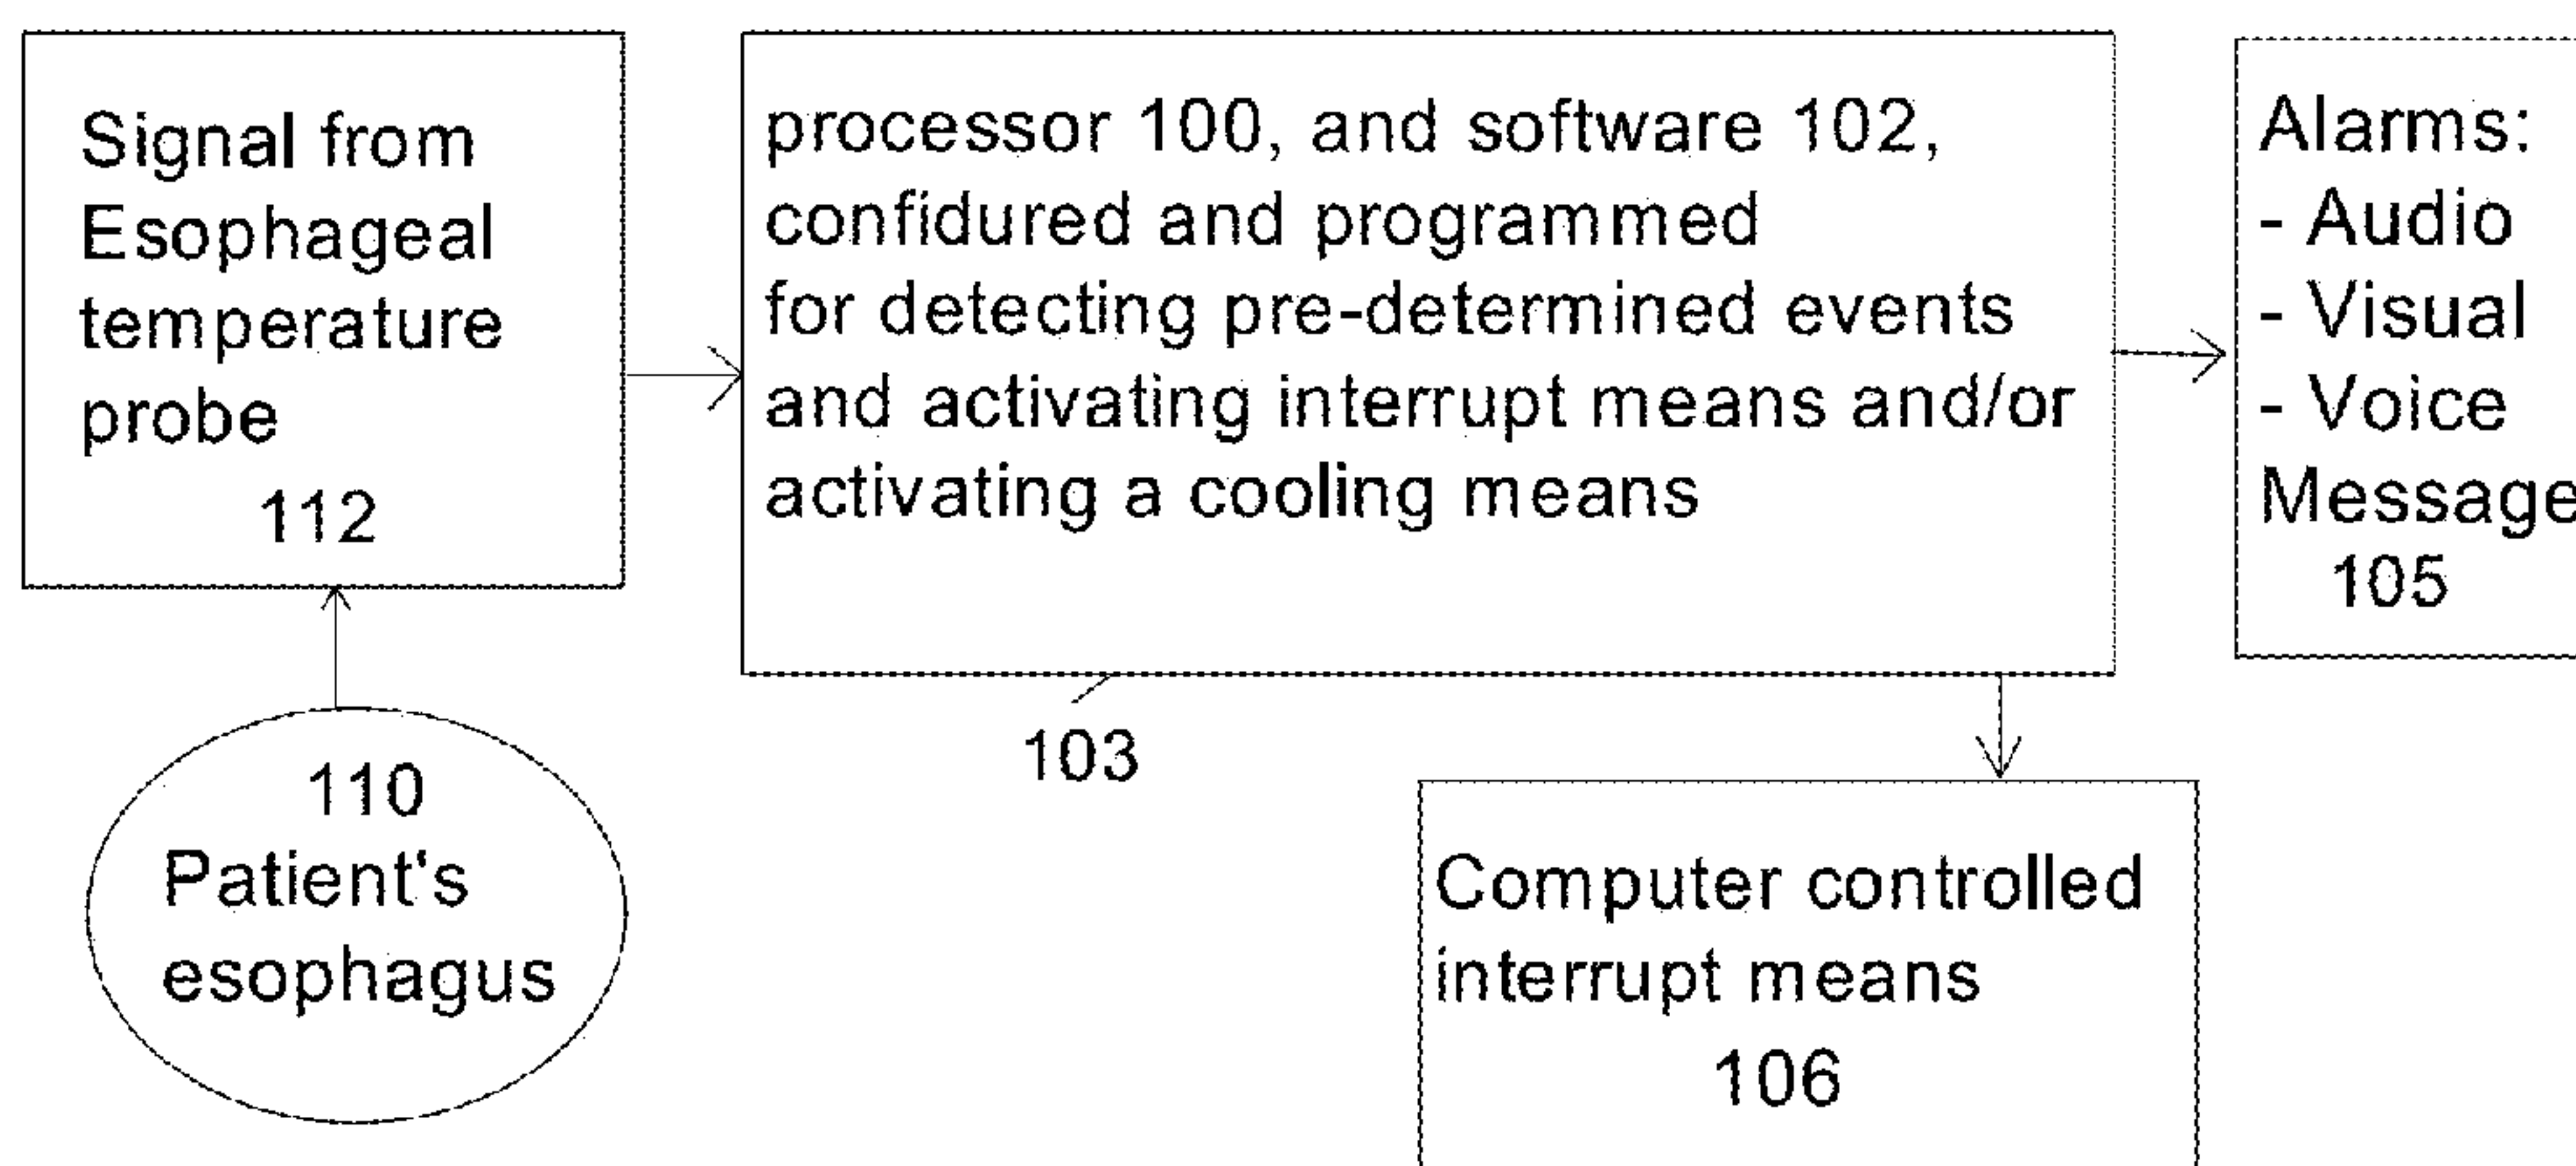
Signal from Esophageal temperature probe
112

110
Patient's esophagus

processor 100, and software 102, confidured and programmed for detecting pre-determined events and activating interrupt means and/or activating a cooling means

103

Alarms:
- Audio
- Visual
- Voice
Message
105

Computer controlled interrupt means
106